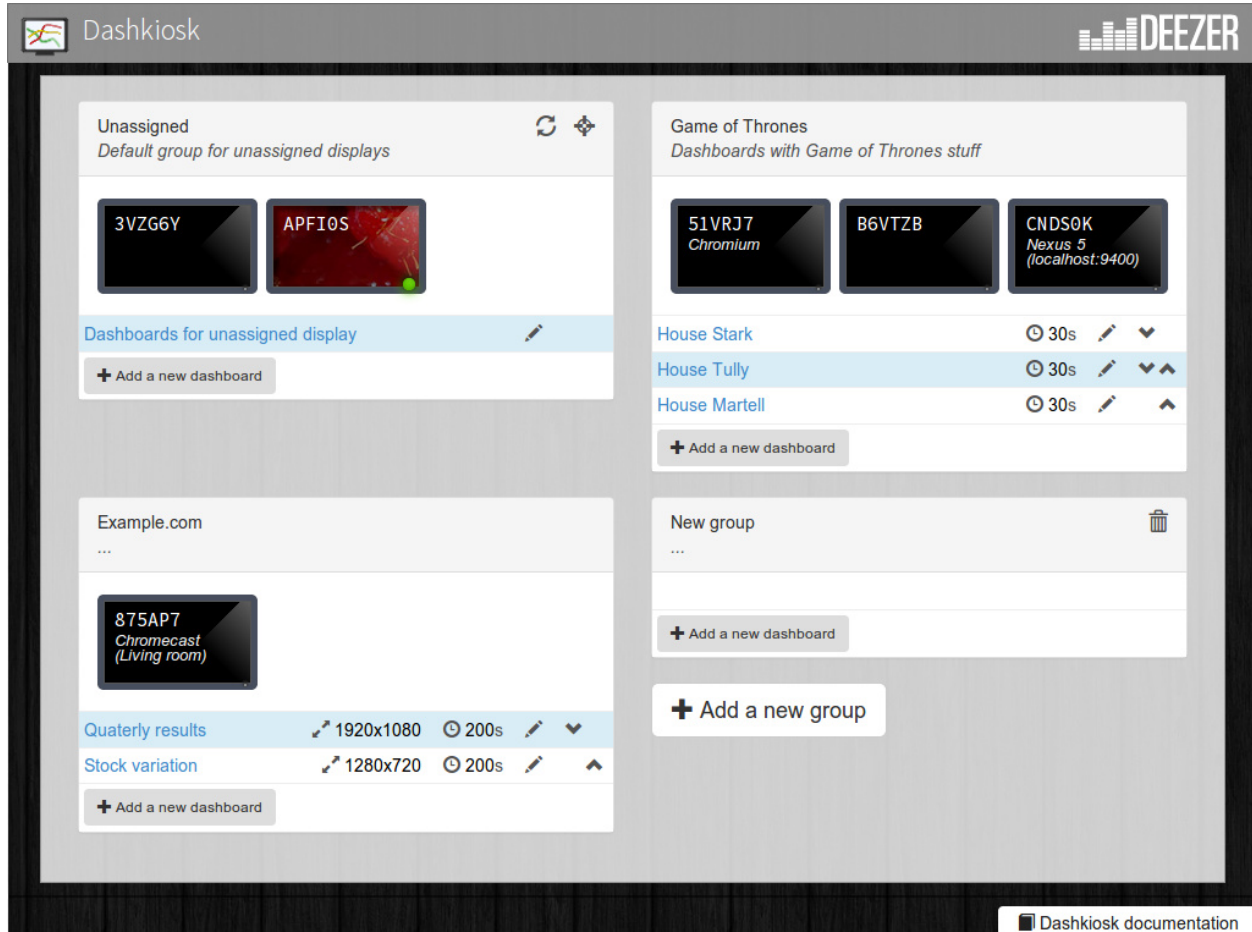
Dashkiosk

DEEZER

Unassigned
Default group for unassigned displays

3VZG6Y

APFI0S

Dashboards for unassigned display

+ Add a new dashboard

Game of Thrones
Dashboards with Game of Thrones stuff

51VRJ7
Chromium

B6VTZB

CNDS0K
Nexus 5
(localhost:9400)

House Stark 30s

House Tully 30s

House Martell 30s

+ Add a new dashboard

Example.com
...

875AP7
Chromecast
(Living room)

Quaterly results 1920x1080 200s

Stock variation 1280x720 200s

+ Add a new dashboard

New group
...

+ Add a new dashboard

+ Add a new group

Dashkiosk documentation